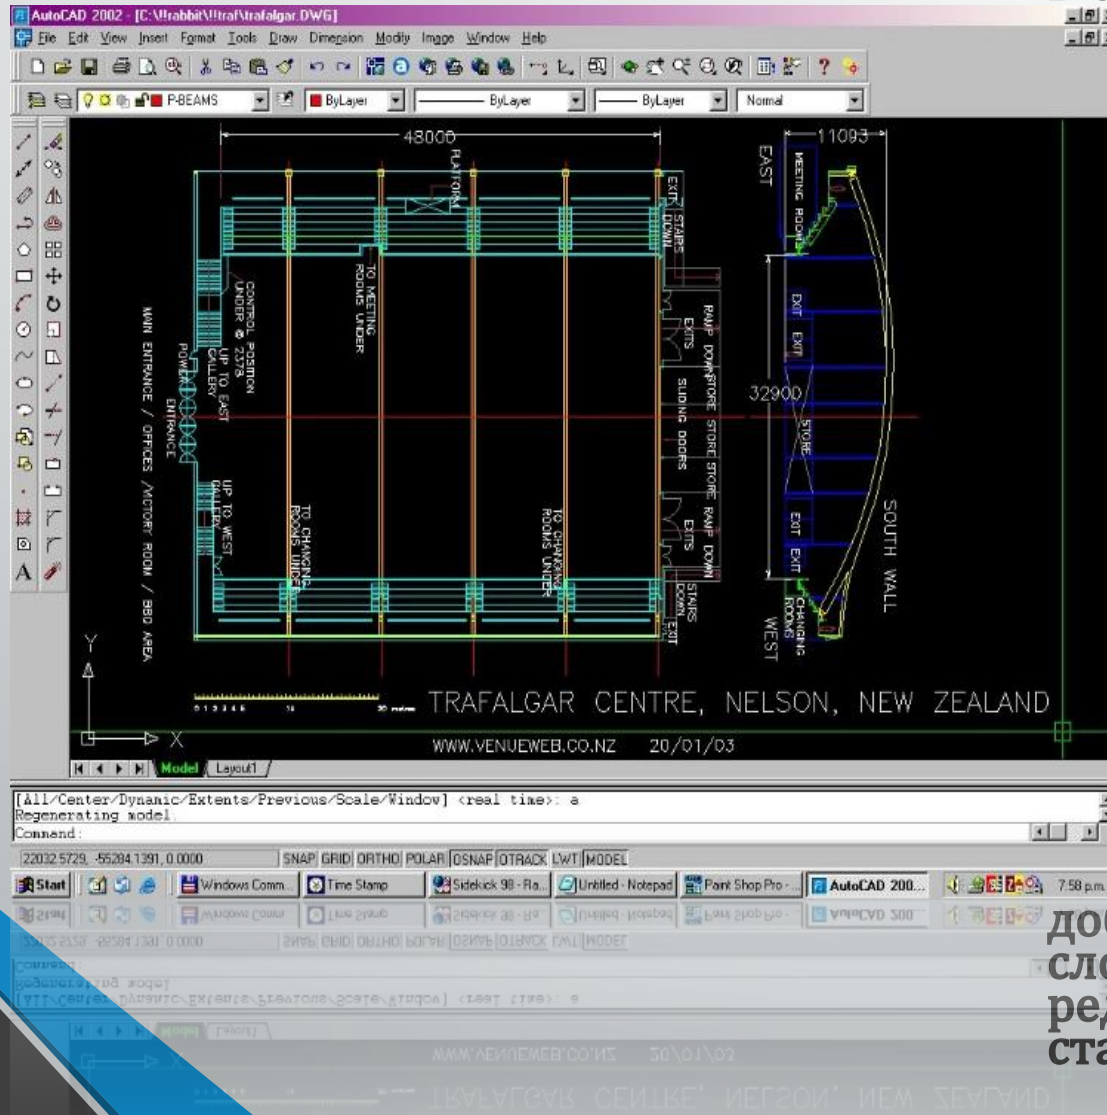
AutoCAD 2002 - [C:\!!rabbit\!!traf\trafalgar.DWG]

File Edit View Insert Format Tools Draw Dimension Modify Image Window Help

P-BEAMS ByLayer ByLayer ByLayer Normal

48000

11093

PLATFORM

EAST

MEETING ROOM

EXIT STAIRS DOWN

CONTROL POSITION UNDER @ 7378

TO MEETING ROOMS UNDER

UP TO EAST GALLERY

POWER

ENTRANCE

MAIN ENTRANCE / OFFICES /VICTORY ROOM / BBQ AREA

RAMP DOWN

EXITS

STORE

SLIDING DOORS

STORE

STORE

RAMP DOWN

EXITS

EXIT

EXIT

32900

STORE

EXIT

EXIT

SOUTH WALL

UP TO WEST GALLERY

TO CHANGING ROOMS UNDER

TO CHANGING ROOMS UNDER

STAIRS DOWN

EXIT

CHANGING ROOMS

WEST

Y

X

0 1 2 3 4 5 10 20 metres

TRAFALGAR CENTRE, NELSON, NEW ZEALAND

WWW.VENUEWEB.CO.NZ 20/01/03

Model Layout1

[All/Center/Dynamic/Extents/Previous/Scale/Window] <real time>: a
Regenerating model.
Command:

22032.5729, -55284.1391, 0.0000 SNAP GRID ORTHO POLAR OSNAP OTRACK LWT MODEL

Start Windows Comm... Time Stamp Sidekick 98 - Ra... Untitled - Notepad Paint Shop Pro - AutoCAD 200... 7:58 p.m.

до
сл
ре
ст